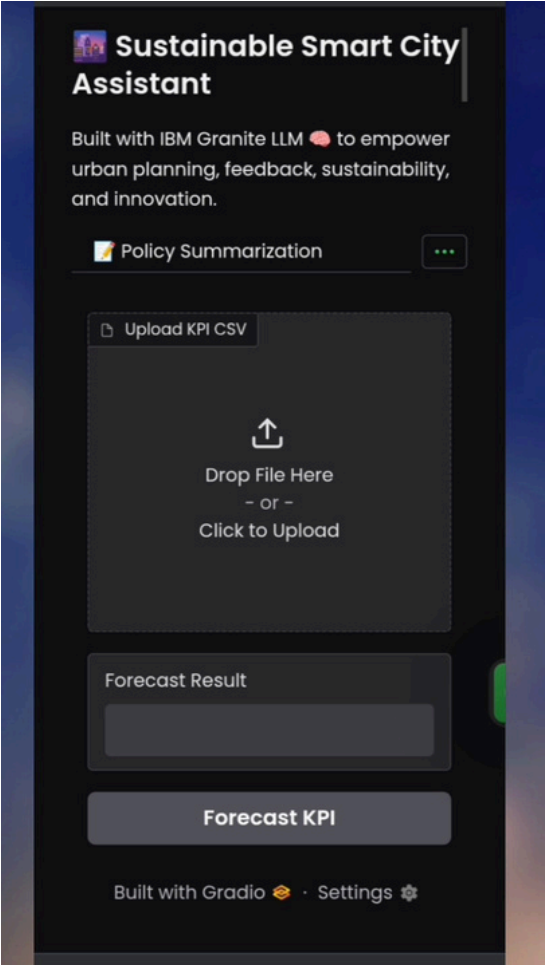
🌆 Sustainable Smart City Assistant

Built with IBM Granite LLM 🧠 to empower urban planning, feedback, sustainability, and innovation.

📝 Policy Summarization ···

Upload KPI CSV

Drop File Here
- or -
Click to Upload

Forecast Result

Forecast KPI

Built with Gradio · Settings